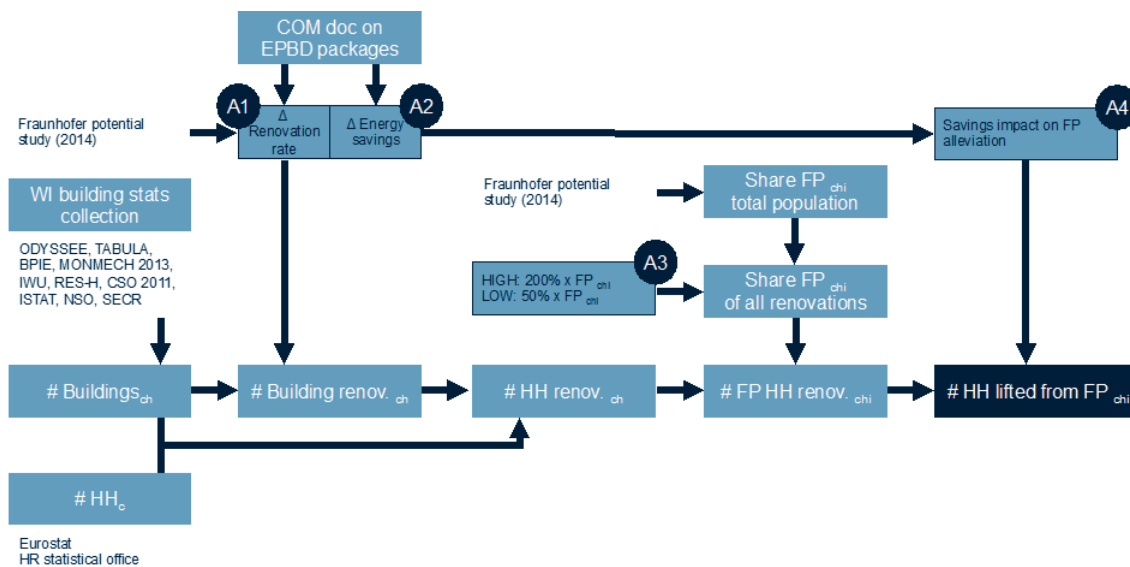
COM doc on EPBD packages

A1

Δ Renovation rate

Δ Energy savings

A2

Fraunhofer potential study (2014)

Savings impact on FP alleviation

A4

WI building stats collection

ODYSSEE, TABULA, BPIE, MONMECH 2013, IWU, RES-H, CSO 2011, ISTAT, NSO, SECR

Fraunhofer potential study (2014)

Share FP $_{chi}$ total population

HIGH: 200% x FP $_{chi}$
LOW: 50% x FP $_{chi}$

A3

Share FP $_{chi}$ of all renovations

# Buildings$_{ch}$

# Building renov. $_{ch}$

# HH renov. $_{ch}$

# FP HH renov. $_{chi}$

# HH lifted from FP $_{chi}$

# HH$_{c}$

Eurostat
HR statistical office